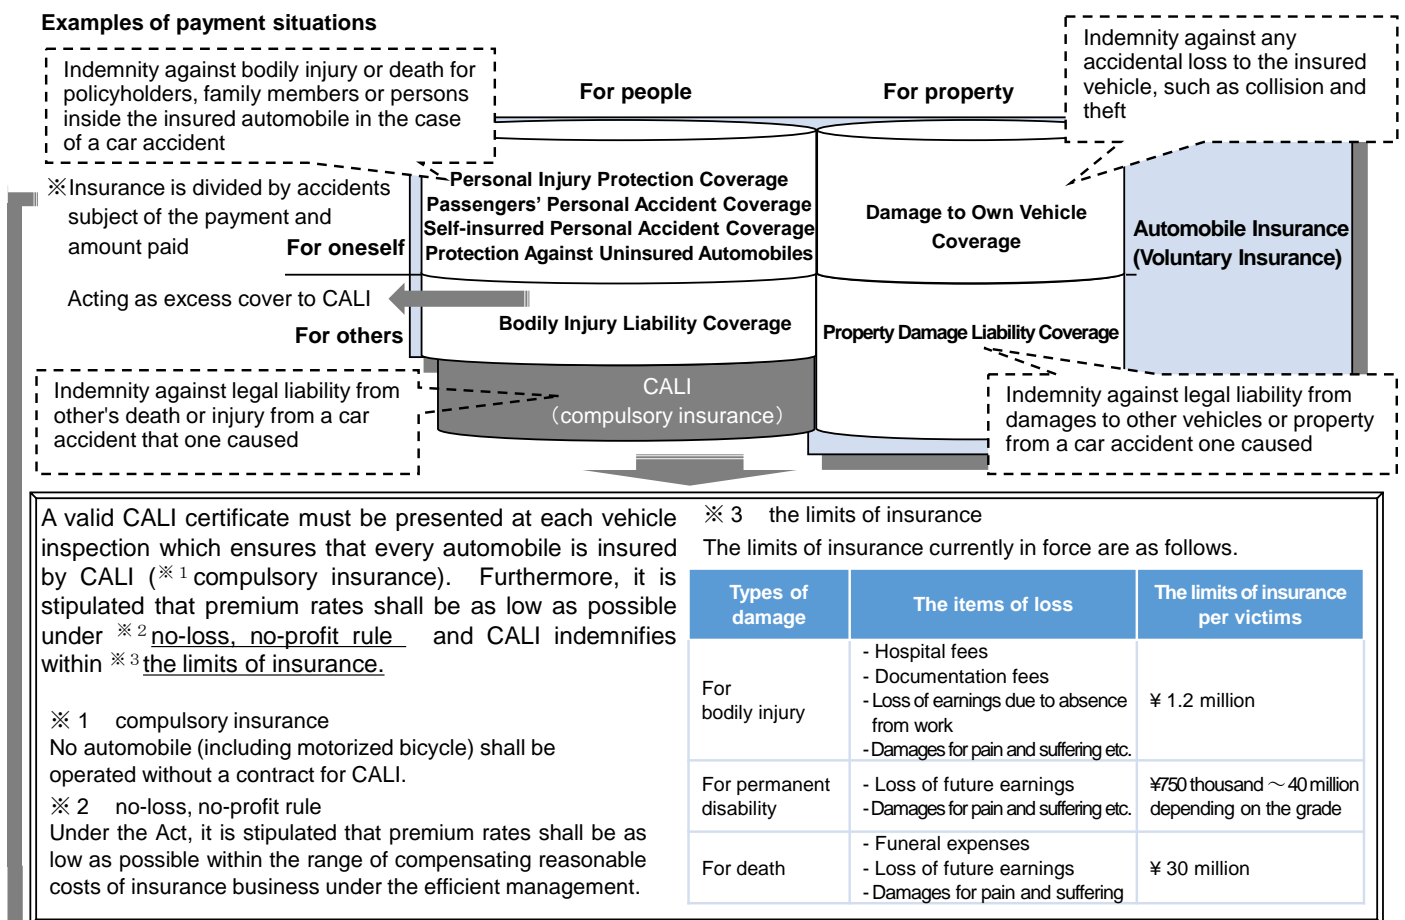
Examples of payment situations

Indemnity against bodily injury or death for policyholders, family members or persons inside the insured automobile in the case of a car accident

For people

For property

Indemnity against any accidental loss to the insured vehicle, such as collision and theft

※Insurance is divided by accidents subject of the payment and amount paid

For oneself

Personal Injury Protection Coverage
Passengers' Personal Accident Coverage
Self-insured Personal Accident Coverage
Protection Against Uninsured Automobiles

Damage to Own Vehicle Coverage

Automobile Insurance (Voluntary Insurance)

Acting as excess cover to CALI

For others

Bodily Injury Liability Coverage

Property Damage Liability Coverage

Indemnity against legal liability from other's death or injury from a car accident that one caused

CALI (compulsory insurance)

Indemnity against legal liability from damages to other vehicles or property from a car accident one caused

A valid CALI certificate must be presented at each vehicle inspection which ensures that every automobile is insured by CALI (※1 compulsory insurance). Furthermore, it is stipulated that premium rates shall be as low as possible under ※2 no-loss, no-profit rule and CALI indemnifies within ※3 the limits of insurance.

※1 compulsory insurance
No automobile (including motorized bicycle) shall be operated without a contract for CALI.
※2 no-loss, no-profit rule
Under the Act, it is stipulated that premium rates shall be as low as possible within the range of compensating reasonable costs of insurance business under the efficient management.

※3 the limits of insurance
The limits of insurance currently in force are as follows.

| Types of damage | The items of loss | The limits of insurance per victims |
|---|---|---|
| For bodily injury | - Hospital fees<br>- Documentation fees<br>- Loss of earnings due to absence from work<br>- Damages for pain and suffering etc. | ¥ 1.2 million |
| For permanent disability | - Loss of future earnings<br>- Damages for pain and suffering etc. | ¥750 thousand ～ 40 million depending on the grade |
| For death | - Funeral expenses<br>- Loss of future earnings<br>- Damages for pain and suffering | ¥ 30 million |